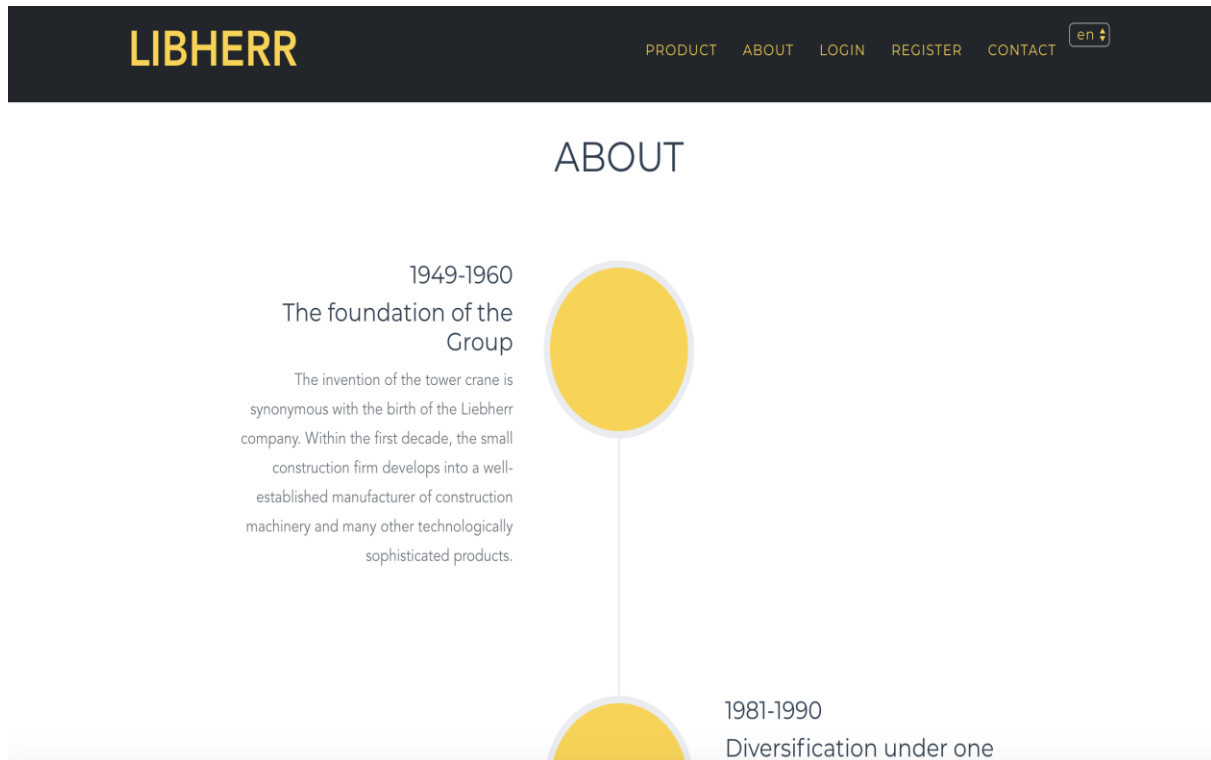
LIBHERR

PRODUCT ABOUT LOGIN REGISTER CONTACT en

ABOUT

1949-1960

The foundation of the Group

The invention of the tower crane is synonymous with the birth of the Liebherr company. Within the first decade, the small construction firm develops into a well-established manufacturer of construction machinery and many other technologically sophisticated products.

1981-1990

Diversification under one